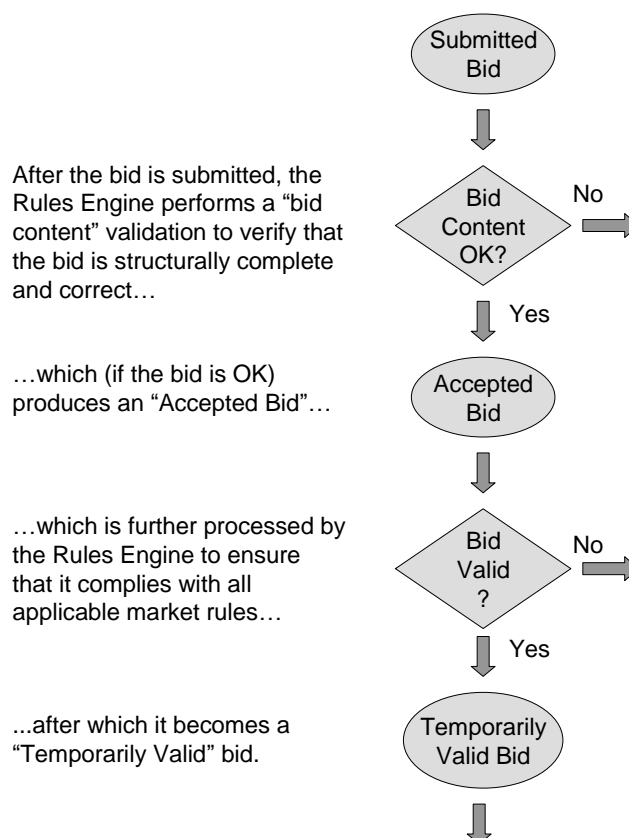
Submitted Bid

After the bid is submitted, the Rules Engine performs a “bid content” validation to verify that the bid is structurally complete and correct…

Bid Content OK?

No

Yes

…which (if the bid is OK) produces an “Accepted Bid”…

Accepted Bid

…which is further processed by the Rules Engine to ensure that it complies with all applicable market rules…

Bid Valid ?

No

Yes

...after which it becomes a “Temporarily Valid” bid.

Temporarily Valid Bid